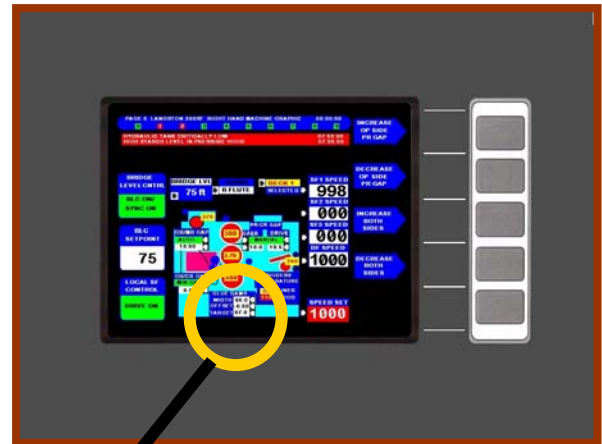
PAGE 5 LANGSTON 2000' RIGHT HAND MACHINE GRAPHIC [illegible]

HYDRAULIC TANK CRITICALLY LOW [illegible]
HIGH STARCH LEVEL IN PRE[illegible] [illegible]

INCREASE OP SIDE PR GAP

DECREASE OP SIDE PR GAP

INCREASE BOTH SIDES

DECREASE BOTH SIDES

BRIDGE LEVEL CNTRL

SLC ON/ SYNC ON

BLG SETPOINT

75

LOCAL SF CONTROL

DRIVE ON

BRIDGE LVL

75 ft

B FLUTE

DECK 1

SELECTED

SF1 SPEED

998

SF2 SPEED

000

SF3 SPEED

000

DF SPEED

1000

SPEED SET

1000